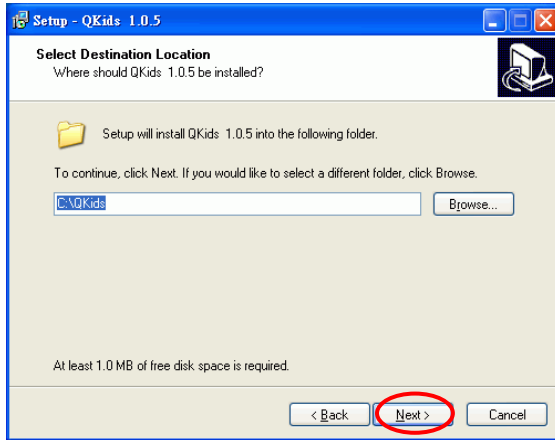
Setup - QKids 1.0.5

Select Destination Location
Where should QKids 1.0.5 be installed?

Setup will install QKids 1.0.5 into the following folder.

To continue, click Next. If you would like to select a different folder, click Browse.

C:\QKids

Browse...

At least 1.0 MB of free disk space is required.

< Back

Next >

Cancel